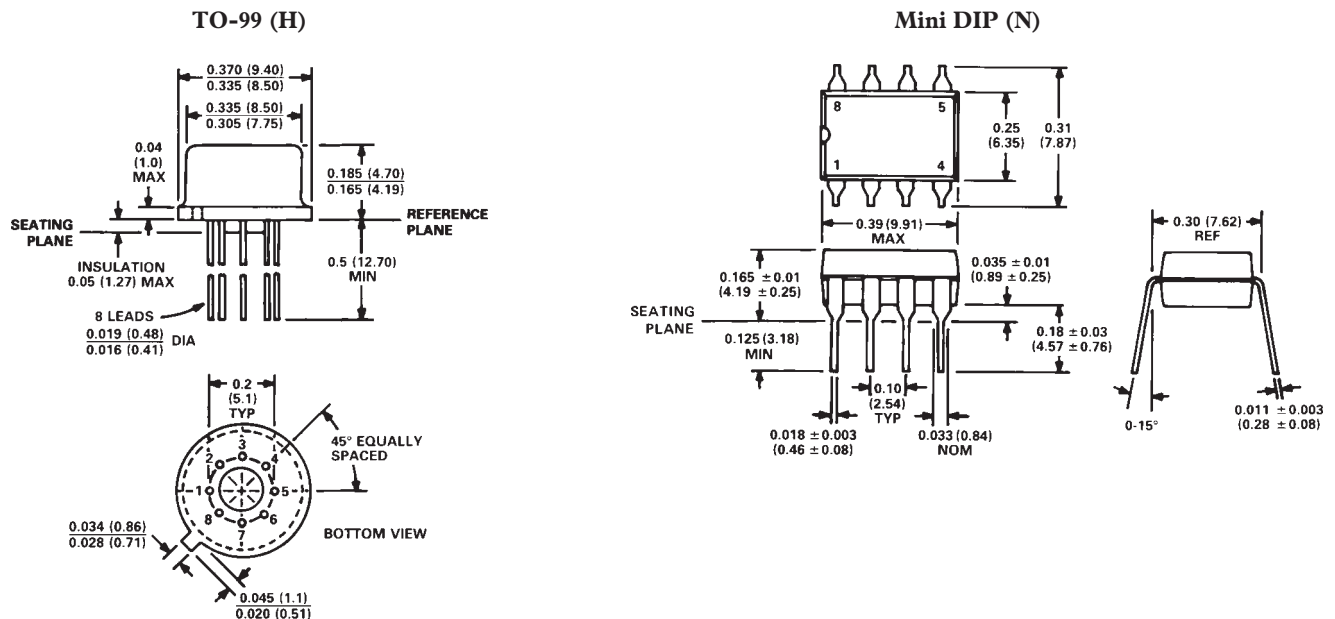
TO-99 (H)

$\frac{0.370\ (9.40)}{0.335\ (8.50)}$

$\frac{0.335\ (8.50)}{0.305\ (7.75)}$

0.04 (1.0) MAX

$\frac{0.185\ (4.70)}{0.165\ (4.19)}$

SEATING PLANE

REFERENCE PLANE

INSULATION 0.05 (1.27) MAX

0.5 (12.70) MIN

8 LEADS

$\frac{0.019\ (0.48)}{0.016\ (0.41)}$ DIA

0.2 (5.1) TYP

45° EQUALLY SPACED

3
2
4
1
5
8
6
7

BOTTOM VIEW

$\frac{0.034\ (0.86)}{0.028\ (0.71)}$

$\frac{0.045\ (1.1)}{0.020\ (0.51)}$

Mini DIP (N)

8
5
1
4

0.25 (6.35)

0.31 (7.87)

0.39 (9.91) MAX

0.30 (7.62) REF

0.165 ± 0.01 (4.19 ± 0.25)

0.035 ± 0.01 (0.89 ± 0.25)

SEATING PLANE

0.125 (3.18) MIN

0.18 ± 0.03 (4.57 ± 0.76)

0.10 (2.54) TYP

0.018 ± 0.003 (0.46 ± 0.08)

0.033 (0.84) NOM

0-15°

0.011 ± 0.003 (0.28 ± 0.08)